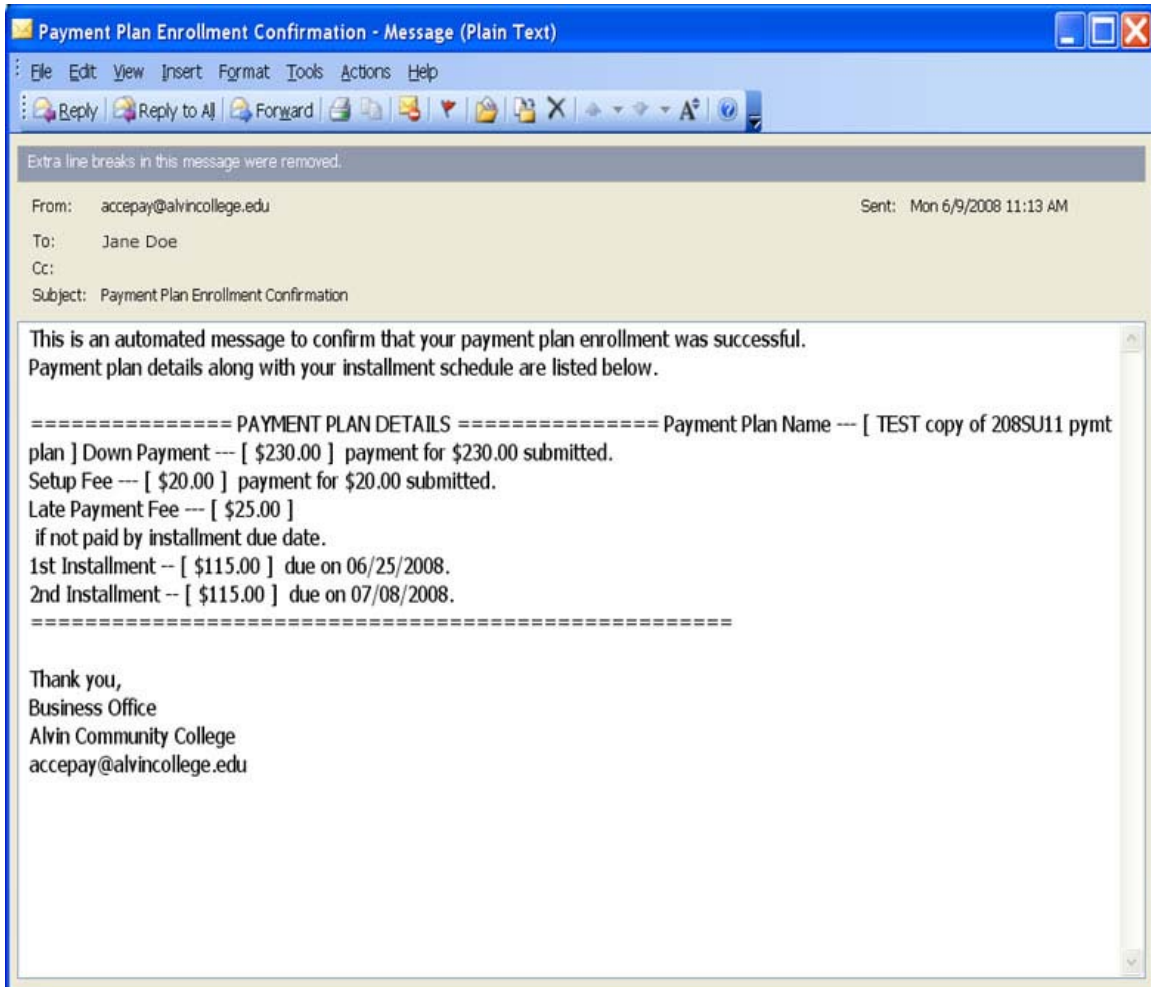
Payment Plan Enrollment Confirmation - Message (Plain Text)

File Edit View Insert Format Tools Actions Help

Reply Reply to All Forward

Extra line breaks in this message were removed.

From: accepay@alvincollege.edu
Sent: Mon 6/9/2008 11:13 AM
To: Jane Doe
Cc:
Subject: Payment Plan Enrollment Confirmation

This is an automated message to confirm that your payment plan enrollment was successful.
Payment plan details along with your installment schedule are listed below.

=============== PAYMENT PLAN DETAILS =============== Payment Plan Name --- [ TEST copy of 208SU11 pymt plan ] Down Payment --- [ $230.00 ] payment for $230.00 submitted.
Setup Fee --- [ $20.00 ] payment for $20.00 submitted.
Late Payment Fee --- [ $25.00 ]
if not paid by installment due date.
1st Installment -- [ $115.00 ] due on 06/25/2008.
2nd Installment -- [ $115.00 ] due on 07/08/2008.
====================================================

Thank you,
Business Office
Alvin Community College
accepay@alvincollege.edu